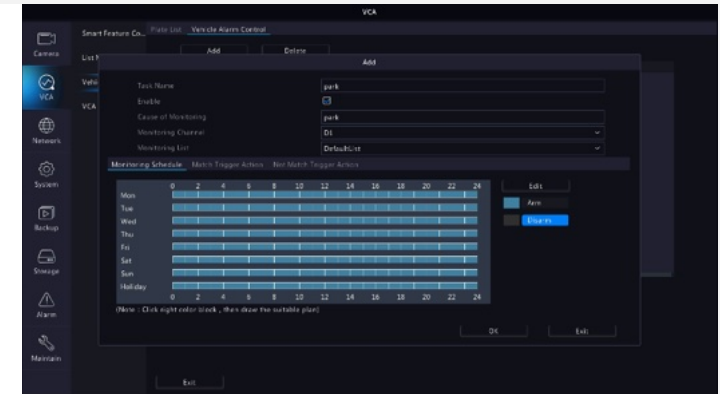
VCA

Camera
VCA
Network
System
Backup
Storage
Alarm
Maintain

Smart Feature Co..
Plate List
Vehicle Alarm Control

List M
Vehi
VCA

Add
Delete

Add

Task Name
park
Enable
Cause of Monitoring
park
Monitoring Channel
D1
Monitoring List
DefaultList

Monitoring Schedule
Match Trigger Action
Not Match Trigger Action

| | 0 | 2 | 4 | 6 | 8 | 10 | 12 | 14 | 16 | 18 | 20 | 22 | 24 |
|---|---|---|---|---|---|---|---|---|---|---|---|---|---|
| Mon | | | | | | | | | | | | | |
| Tue | | | | | | | | | | | | | |
| Wed | | | | | | | | | | | | | |
| Thu | | | | | | | | | | | | | |
| Fri | | | | | | | | | | | | | |
| Sat | | | | | | | | | | | | | |
| Sun | | | | | | | | | | | | | |
| Holiday | | | | | | | | | | | | | |
| | 0 | 2 | 4 | 6 | 8 | 10 | 12 | 14 | 16 | 18 | 20 | 22 | 24 |

Edit
Arm
Disarm

(Note : Click right color block , then draw the suitable plan)

OK
Exit

Exit